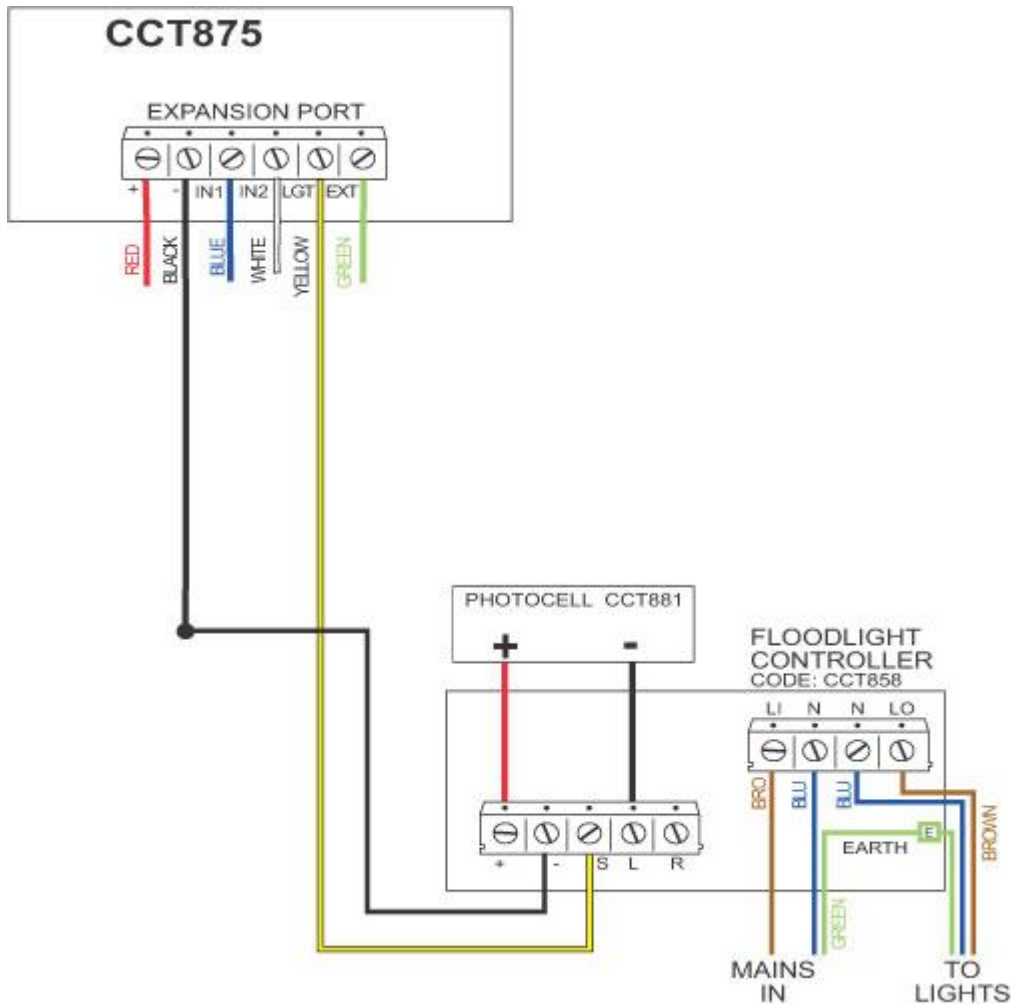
CCT875

EXPANSION PORT

+ - IN1 IN2 LGT EXT

RED BLACK BLUE WHITE YELLOW GREEN

PHOTOCELL CCT881

+ -

FLOODLIGHT CONTROLLER
CODE: CCT858

LI N N LO

BRO BLU BLU BROWN

E

EARTH

+ - S L R

GREEN

MAINS IN

TO LIGHTS